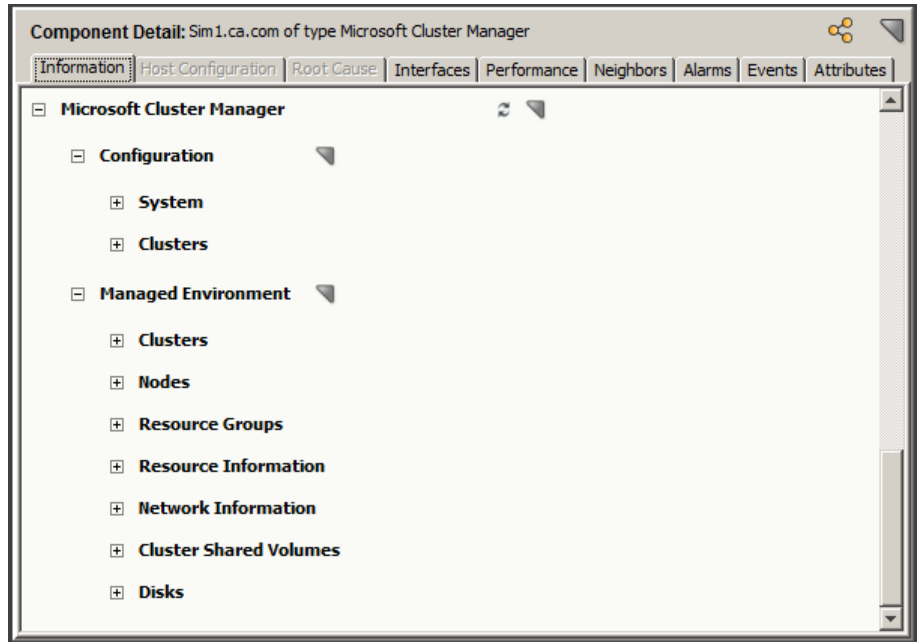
Component Detail: Sim1.ca.com of type Microsoft Cluster Manager

Information | Host Configuration | Root Cause | Interfaces | Performance | Neighbors | Alarms | Events | Attributes

⊟ Microsoft Cluster Manager

⊟ Configuration

⊞ System

⊞ Clusters

⊟ Managed Environment

⊞ Clusters

⊞ Nodes

⊞ Resource Groups

⊞ Resource Information

⊞ Network Information

⊞ Cluster Shared Volumes

⊞ Disks